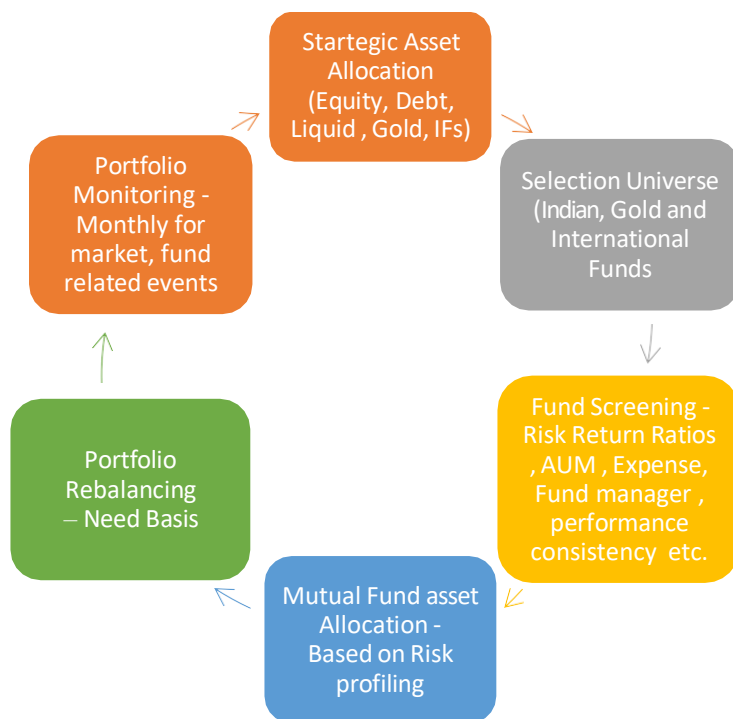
Startegic Asset Allocation (Equity, Debt, Liquid , Gold, IFs)

Selection Universe (Indian, Gold and International Funds

Fund Screening - Risk Return Ratios , AUM , Expense, Fund manager , performance consistency etc.

Mutual Fund asset Allocation - Based on Risk profiling

Portfolio Rebalancing – Need Basis

Portfolio Monitoring - Monthly for market, fund related events